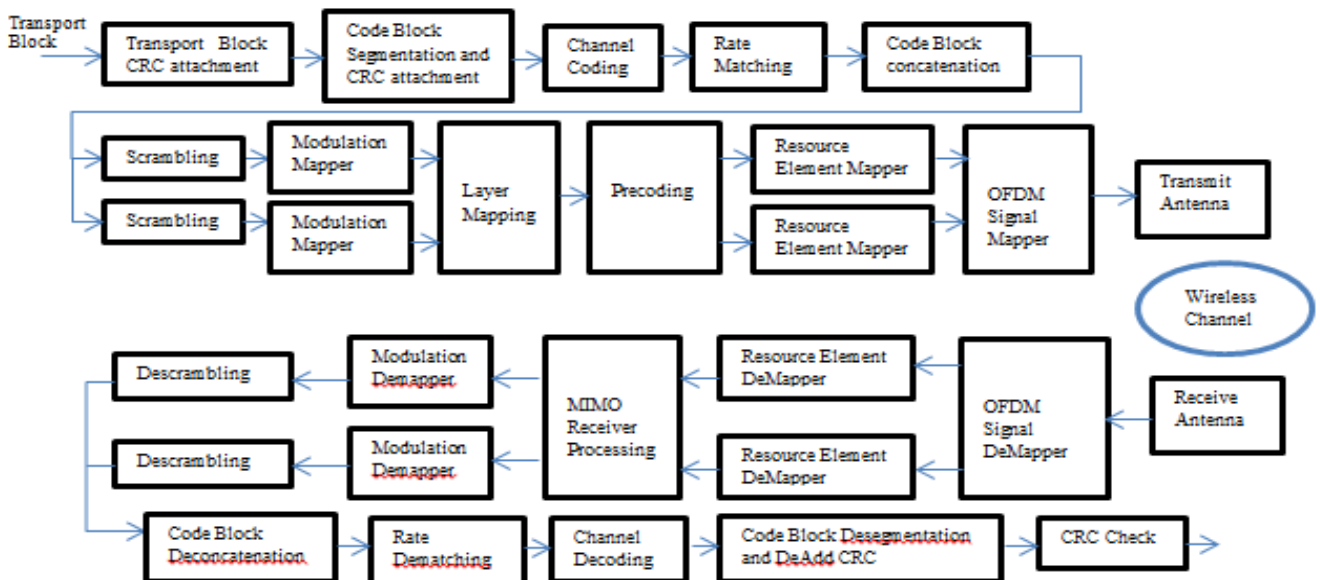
Transport Block

Transport Block CRC attachment

Code Block Segmentation and CRC attachment

Channel Coding

Rate Matching

Code Block concatenation

Scrambling

Scrambling

Modulation Mapper

Modulation Mapper

Layer Mapping

Precoding

Resource Element Mapper

Resource Element Mapper

OFDM Signal Mapper

Transmit Antenna

Wireless Channel

Receive Antenna

OFDM Signal DeMapper

Resource Element DeMapper

Resource Element DeMapper

MIMO Receiver Processing

Modulation Demapper

Modulation Demapper

Descrambling

Descrambling

Code Block Deconcatenation

Rate Dematching

Channel Decoding

Code Block Desegmentation and DeAdd CRC

CRC Check